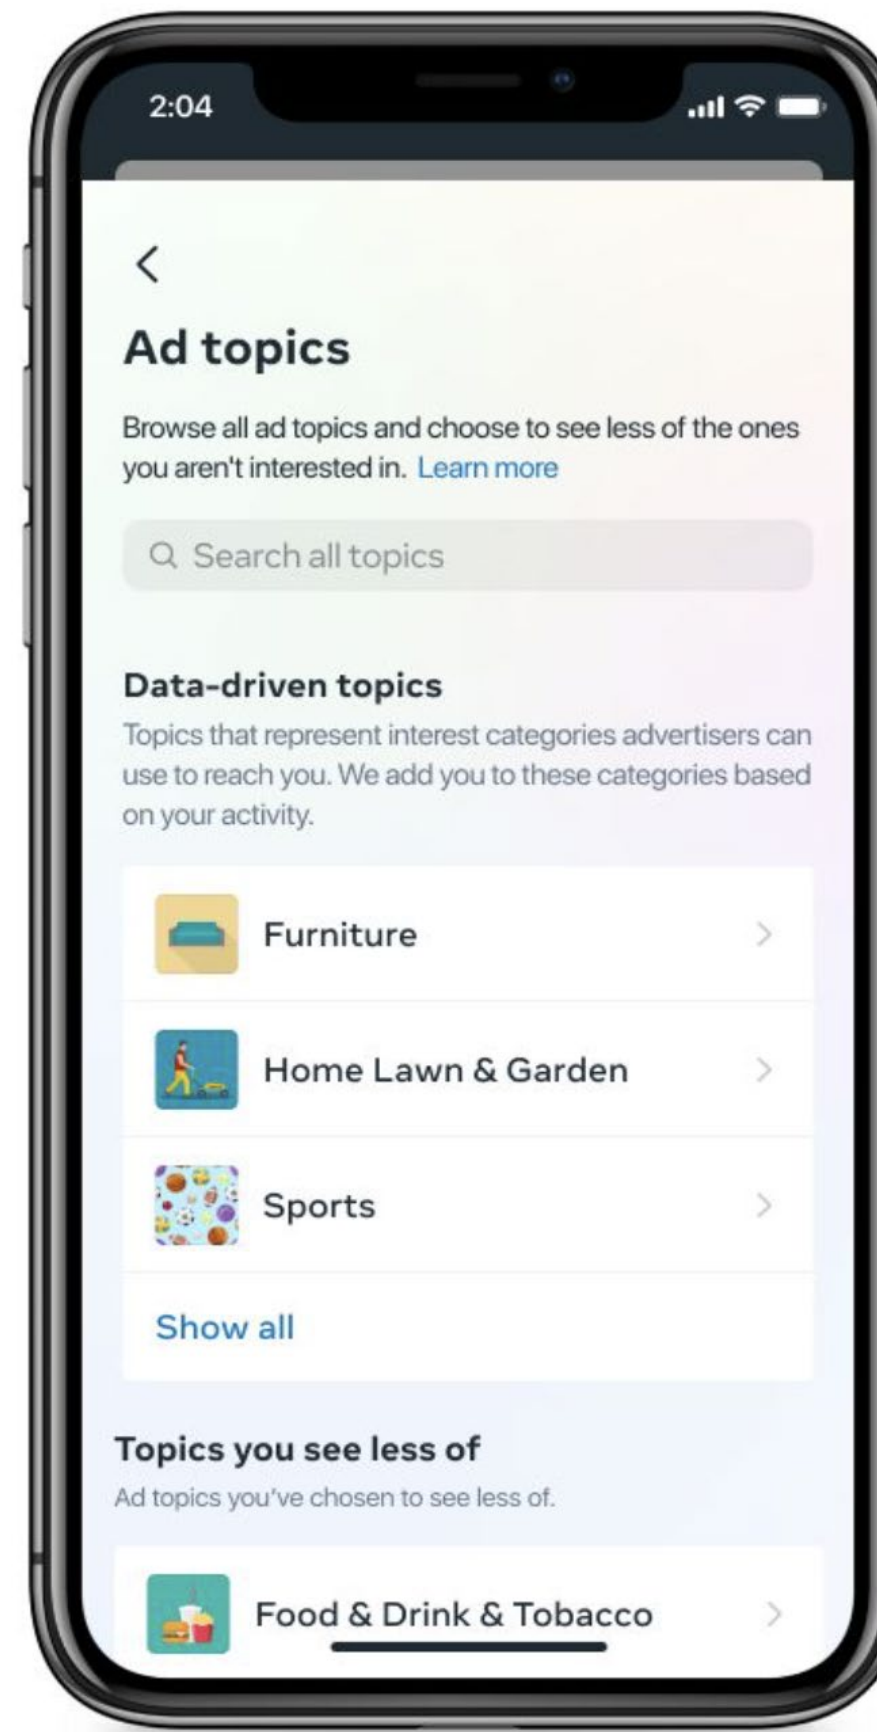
2:04

Ad topics

Browse all ad topics and choose to see less of the ones you aren't interested in. Learn more

Search all topics

Data-driven topics

Topics that represent interest categories advertisers can use to reach you. We add you to these categories based on your activity.

Furniture

Home Lawn & Garden

Sports

Show all

Topics you see less of

Ad topics you've chosen to see less of.

Food & Drink & Tobacco